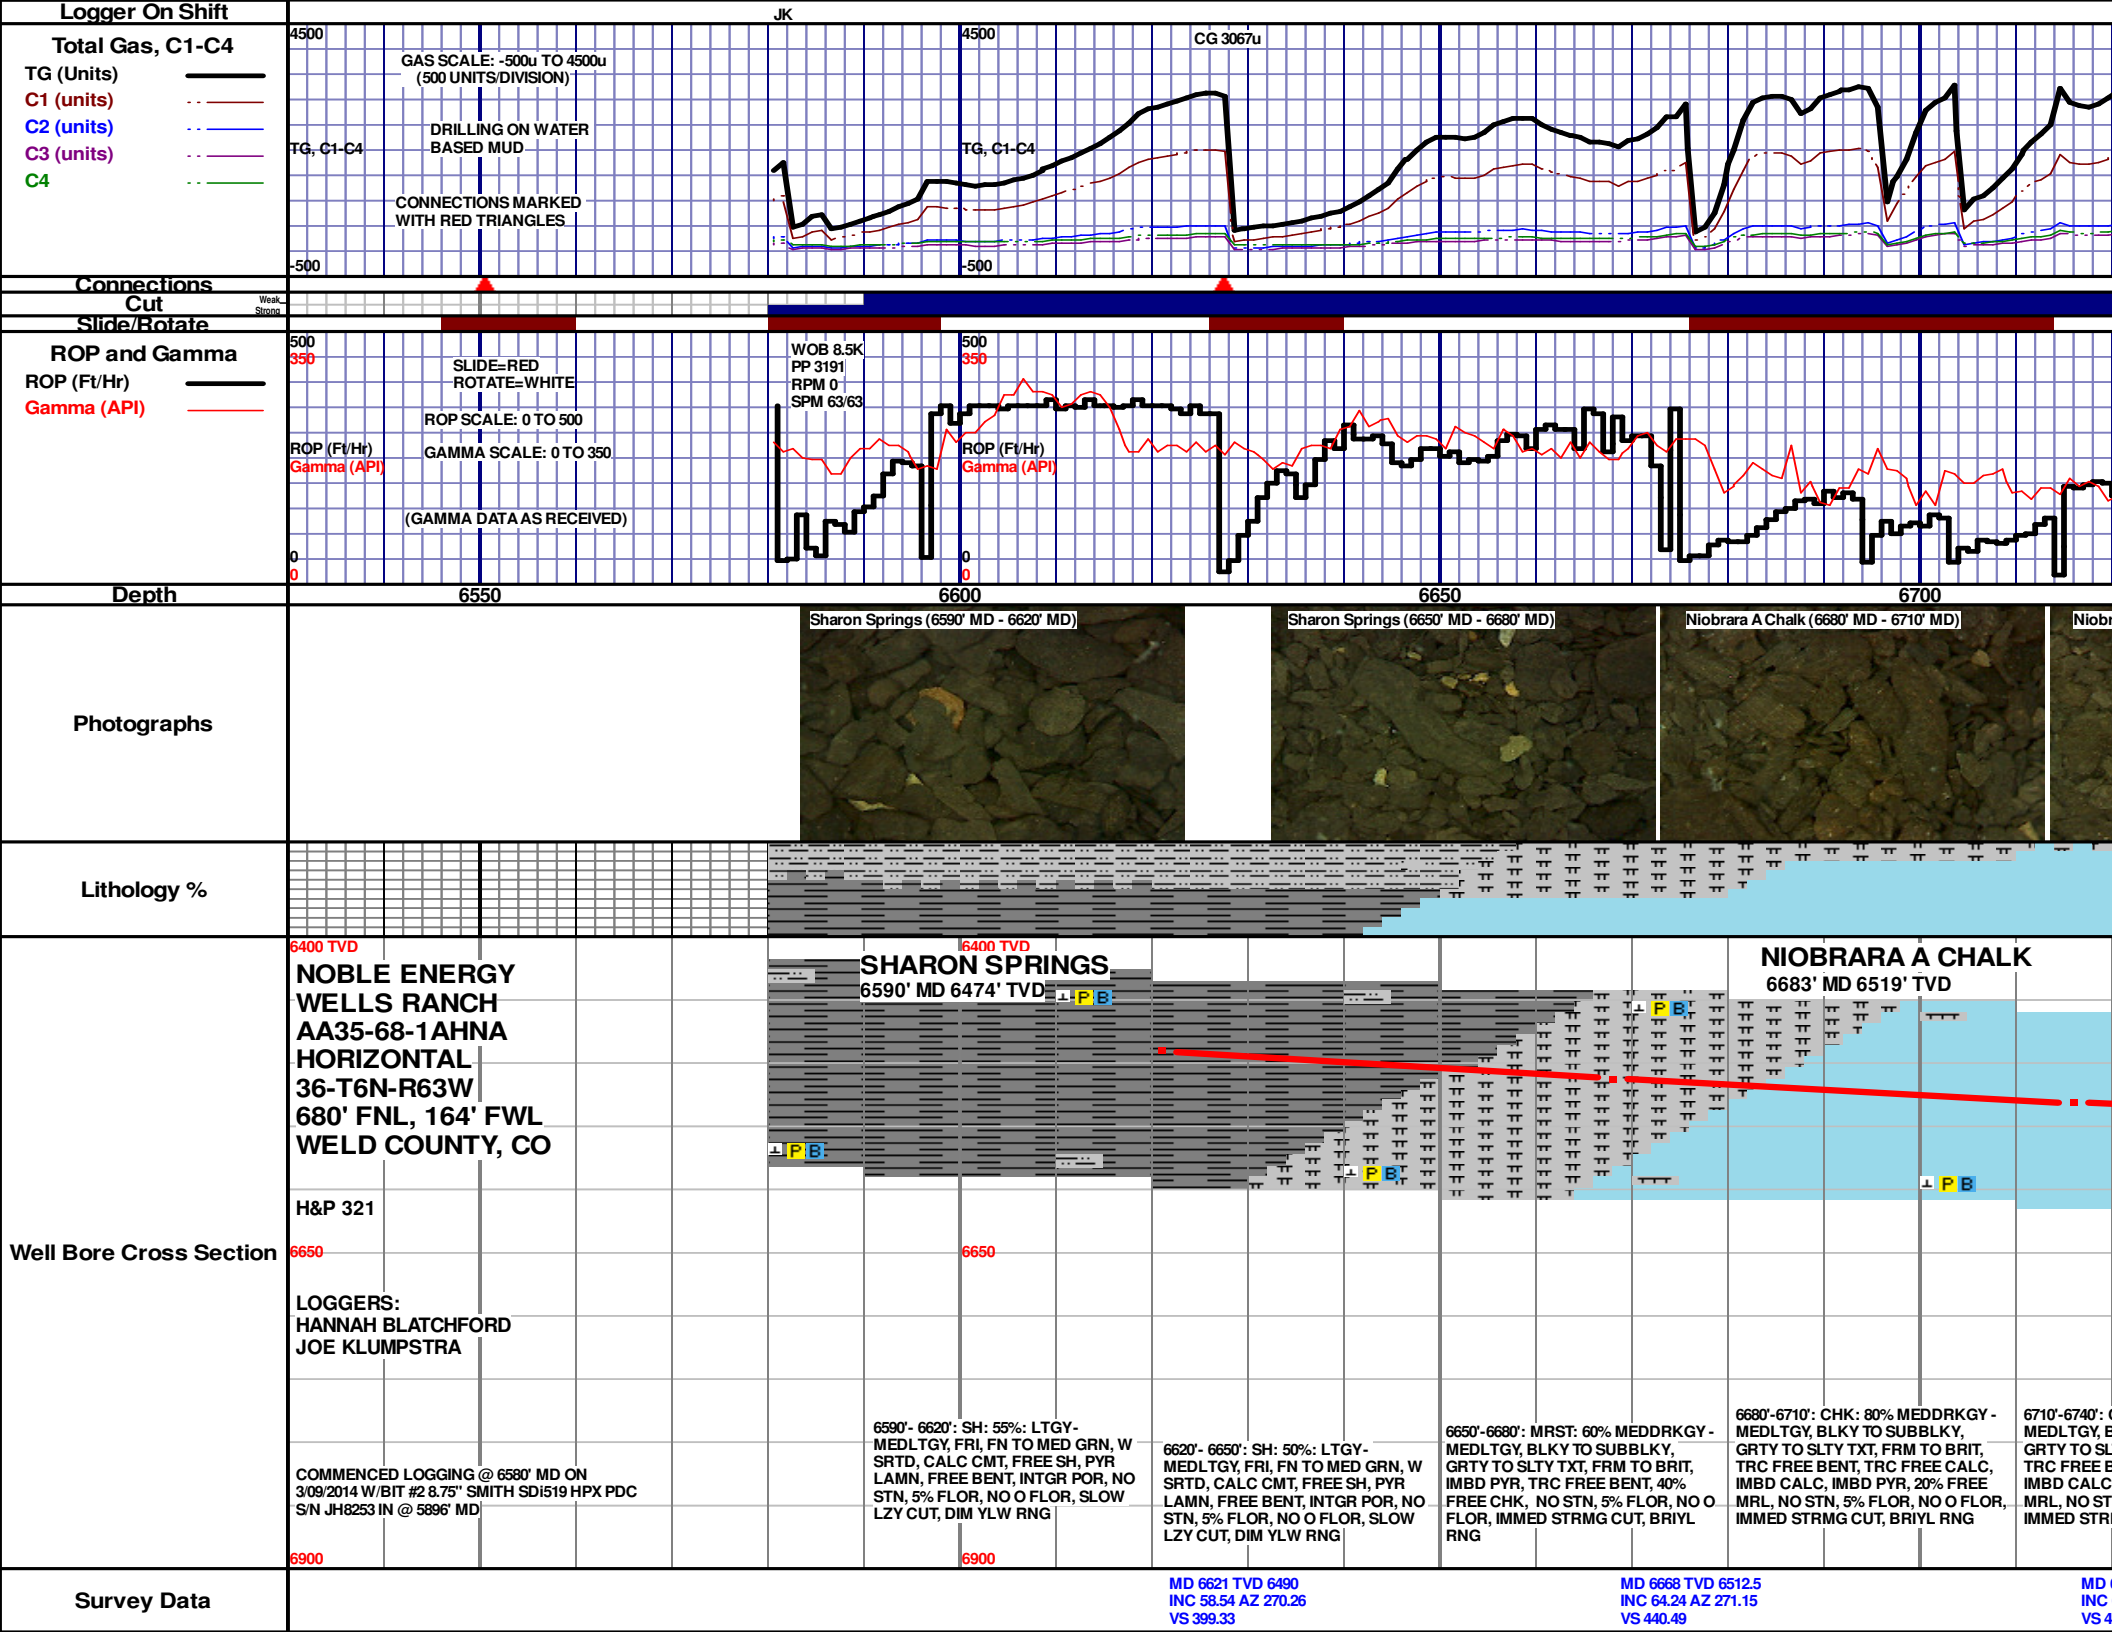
Logger On Shift
JK

Total Gas, C1-C4
TG (Units)
C1 (units)
C2 (units)
C3 (units)
C4

4500
TG, C1-C4
-500
GAS SCALE: -500u TO 4500u (500 UNITS/DIVISION)
DRILLING ON WATER BASED MUD
CONNECTIONS MARKED WITH RED TRIANGLES
4500
TG, C1-C4
-500
CG 3067u

Connections
Cut
Weak
Strong
Slide/Rotate

ROP and Gamma
ROP (Ft/Hr)
Gamma (API)

500
350
ROP (Ft/Hr)
Gamma (API)
0
0
SLIDE=RED
ROTATE=WHITE
ROP SCALE: 0 TO 500
GAMMA SCALE: 0 TO 350
(GAMMA DATA AS RECEIVED)
WOB 8.5K
PP 3191
RPM 0
SPM 63/63
500
350
ROP (Ft/Hr)
Gamma (API)
0
0

Depth
6550
6600
6650
6700

Photographs
Sharon Springs (6590' MD - 6620' MD)
Sharon Springs (6650' MD - 6680' MD)
Niobrara A Chalk (6680' MD - 6710' MD)
Niobr

Lithology %

Well Bore Cross Section
6400 TVD
NOBLE ENERGY
WELLS RANCH
AA35-68-1AHNA
HORIZONTAL
36-T6N-R63W
680' FNL, 164' FWL
WELD COUNTY, CO

H&P 321
6650

LOGGERS:
HANNAH BLATCHFORD
JOE KLUMPSTRA

COMMENCED LOGGING @ 6580' MD ON 3/09/2014 W/BIT #2 8.75" SMITH SDi519 HPX PDC S/N JH8253 IN @ 5896' MD
6900

6400 TVD
SHARON SPRINGS
6590' MD 6474' TVD
P B
P B
P B
P B
P B
6650
6900

NIOBRARA A CHALK
6683' MD 6519' TVD

6590'- 6620': SH: 55%: LTGY-MEDLTGY, FRI, FN TO MED GRN, W SRTD, CALC CMT, FREE SH, PYR LAMN, FREE BENT, INTGR POR, NO STN, 5% FLOR, NO O FLOR, SLOW LZY CUT, DIM YLW RNG

6620'- 6650': SH: 50%: LTGY-MEDLTGY, FRI, FN TO MED GRN, W SRTD, CALC CMT, FREE SH, PYR LAMN, FREE BENT, INTGR POR, NO STN, 5% FLOR, NO O FLOR, SLOW LZY CUT, DIM YLW RNG

6650'-6680': MRST: 60% MEDDRKGY - MEDLTGY, BLKY TO SUBBLKY, GRTY TO SLTY TXT, FRM TO BRIT, IMBD PYR, TRC FREE BENT, 40% FREE CHK, NO STN, 5% FLOR, NO O FLOR, IMMED STRMG CUT, BRIYL RNG

6680'-6710': CHK: 80% MEDDRKGY - MEDLTGY, BLKY TO SUBBLKY, GRTY TO SLTY TXT, FRM TO BRIT, TRC FREE BENT, TRC FREE CALC, IMBD CALC, IMBD PYR, 20% FREE MRL, NO STN, 5% FLOR, NO O FLOR, IMMED STRMG CUT, BRIYL RNG

6710'-6740': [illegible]
MEDLTGY, B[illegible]
GRTY TO SL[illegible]
TRC FREE B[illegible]
IMBD CALC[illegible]
MRL, NO ST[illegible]
IMMED STR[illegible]

Survey Data
MD 6621 TVD 6490
INC 58.54 AZ 270.26
VS 399.33
MD 6668 TVD 6512.5
INC 64.24 AZ 271.15
VS 440.49
MD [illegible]
INC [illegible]
VS 4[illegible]